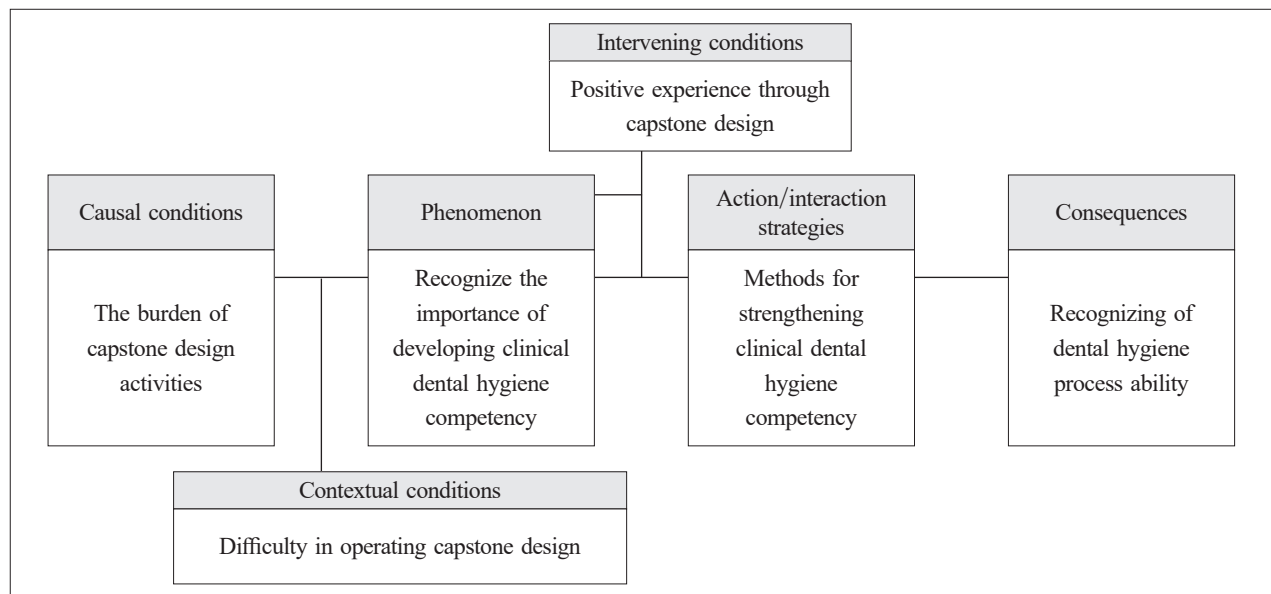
Intervening conditions

Positive experience through capstone design

Causal conditions

The burden of capstone design activities

Phenomenon

Recognize the importance of developing clinical dental hygiene competency

Action/interaction strategies

Methods for strengthening clinical dental hygiene competency

Consequences

Recognizing of dental hygiene process ability

Contextual conditions

Difficulty in operating capstone design